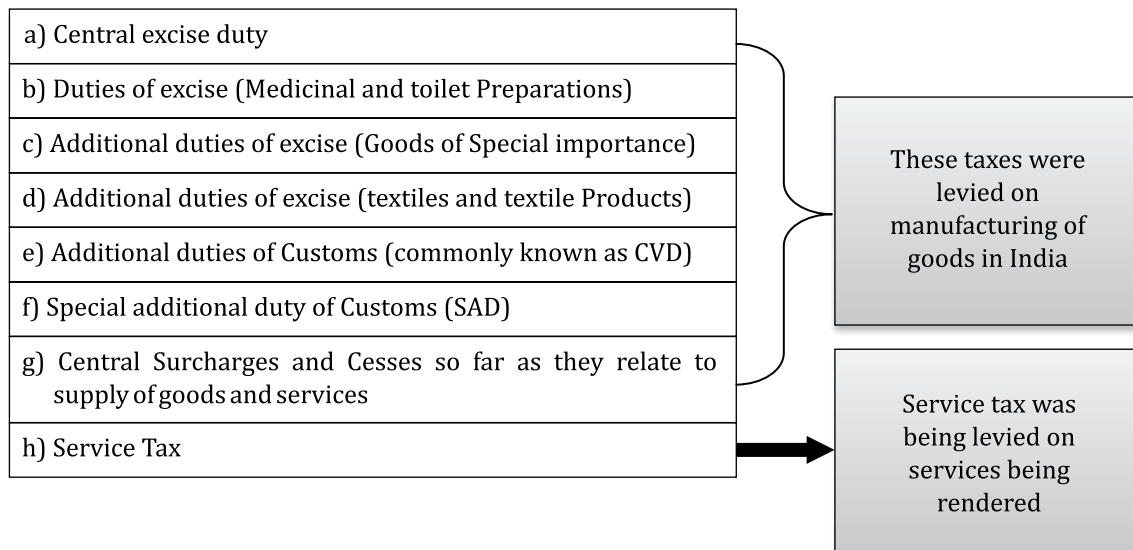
a) Central excise duty

b) Duties of excise (Medicinal and toilet Preparations)

c) Additional duties of excise (Goods of Special importance)

d) Additional duties of excise (textiles and textile Products)

e) Additional duties of Customs (commonly known as CVD)

f) Special additional duty of Customs (SAD)

g) Central Surcharges and Cesses so far as they relate to supply of goods and services

h) Service Tax

These taxes were levied on manufacturing of goods in India

Service tax was being levied on services being rendered